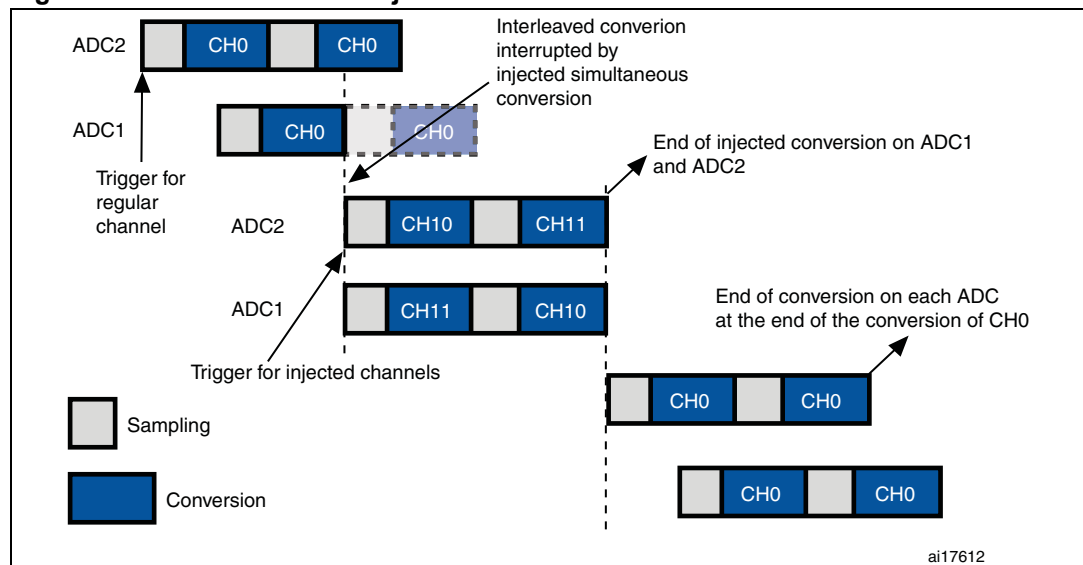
ADC2 CH0 CH0

Interleaved converion interrupted by injected simultaneous conversion

ADC1 CH0 CH0

End of injected conversion on ADC1 and ADC2

Trigger for regular channel

ADC2 CH10 CH11

ADC1 CH11 CH10

End of conversion on each ADC at the end of the conversion of CH0

Trigger for injected channels

CH0 CH0

Sampling

Conversion

CH0 CH0

ai17612